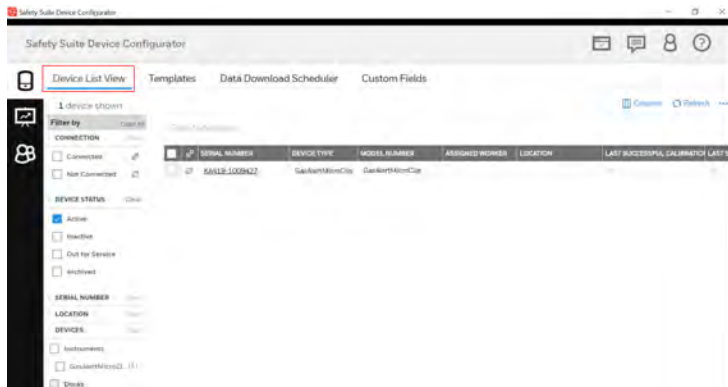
Safety Suite Device Configurator

Safety Suite Device Configurator

Device List View Templates Data Download Scheduler Custom Fields

1 device shown

Columns Refresh

Filter by Clear All

CONNECTION Clear

Connected

Not Connected

DEVICE STATUS Clear

Active

Inactive

Out for Service

Archived

SERIAL NUMBER Clear

LOCATION Clear

DEVICES Clear

Instruments

GasAlertMicroClip (1)

Docks

| | SERIAL NUMBER | DEVICE TYPE | MODEL NUMBER | ASSIGNED WORKER | LOCATION | LAST SUCCESSFUL CALIBRATION | LAST |
|---|---|---|---|---|---|---|---|
| | KA619-1009427 | GasAlertMicroClip | GasAlertMicroClip | | | | |